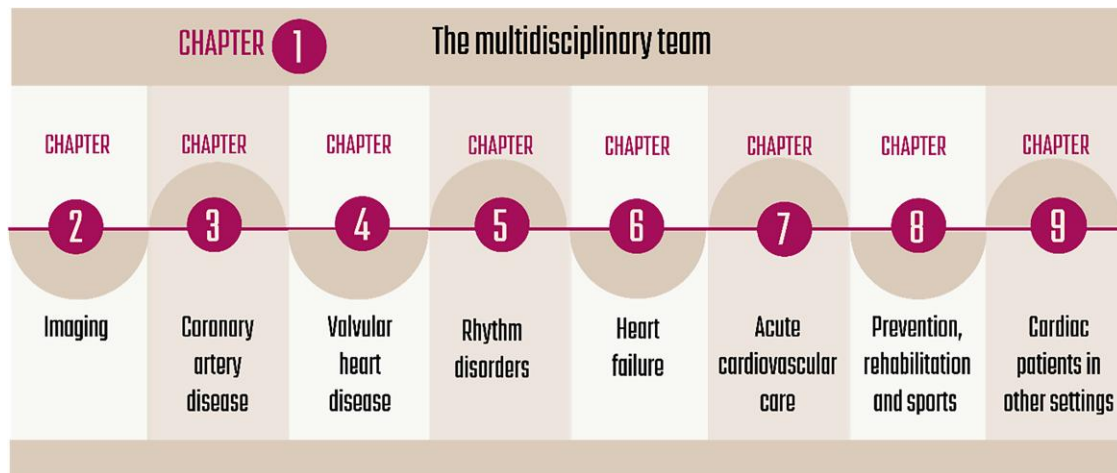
CHAPTER 1 The multidisciplinary team

| CHAPTER 2 | CHAPTER 3 | CHAPTER 4 | CHAPTER 5 | CHAPTER 6 | CHAPTER 7 | CHAPTER 8 | CHAPTER 9 |
|---|---|---|---|---|---|---|---|
| Imaging | Coronary artery disease | Valvular heart disease | Rhythm disorders | Heart failure | Acute cardiovascular care | Prevention, rehabilitation and sports | Cardiac patients in other settings |